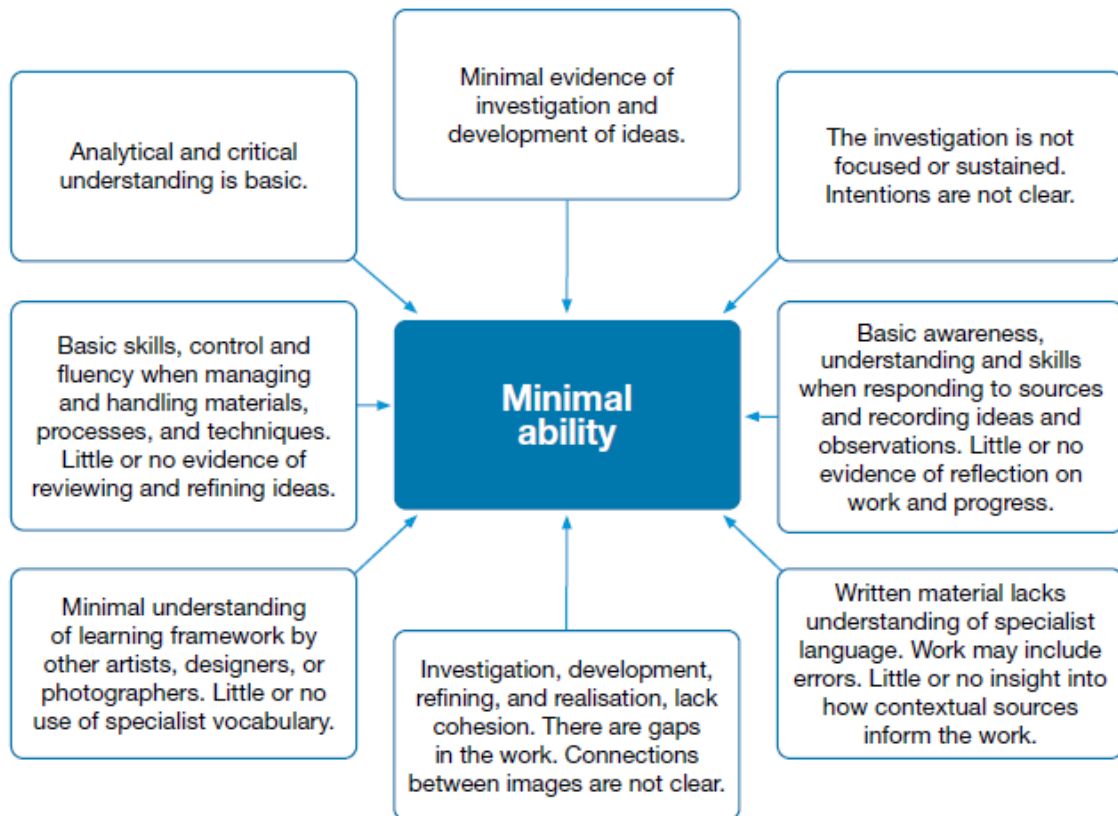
Minimal evidence of investigation and development of ideas.

Analytical and critical understanding is basic.

The investigation is not focused or sustained. Intentions are not clear.

Basic skills, control and fluency when managing and handling materials, processes, and techniques. Little or no evidence of reviewing and refining ideas.

Minimal ability

Basic awareness, understanding and skills when responding to sources and recording ideas and observations. Little or no evidence of reflection on work and progress.

Minimal understanding of learning framework by other artists, designers, or photographers. Little or no use of specialist vocabulary.

Investigation, development, refining, and realisation, lack cohesion. There are gaps in the work. Connections between images are not clear.

Written material lacks understanding of specialist language. Work may include errors. Little or no insight into how contextual sources inform the work.